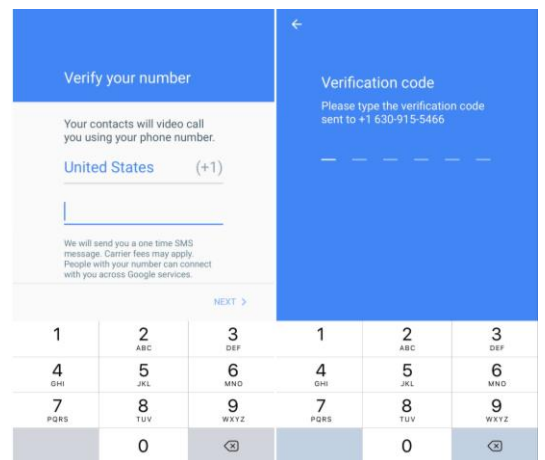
Verify your number

Your contacts will video call you using your phone number.

United States (+1)

We will send you a one time SMS message. Carrier fees may apply. People with your number can connect with you across Google services.

NEXT >

1
2 ABC
3 DEF
4 GHI
5 JKL
6 MNO
7 PQRS
8 TUV
9 WXYZ
0

←

Verification code

Please type the verification code sent to +1 630-915-5466

1
2 ABC
3 DEF
4 GHI
5 JKL
6 MNO
7 PQRS
8 TUV
9 WXYZ
0